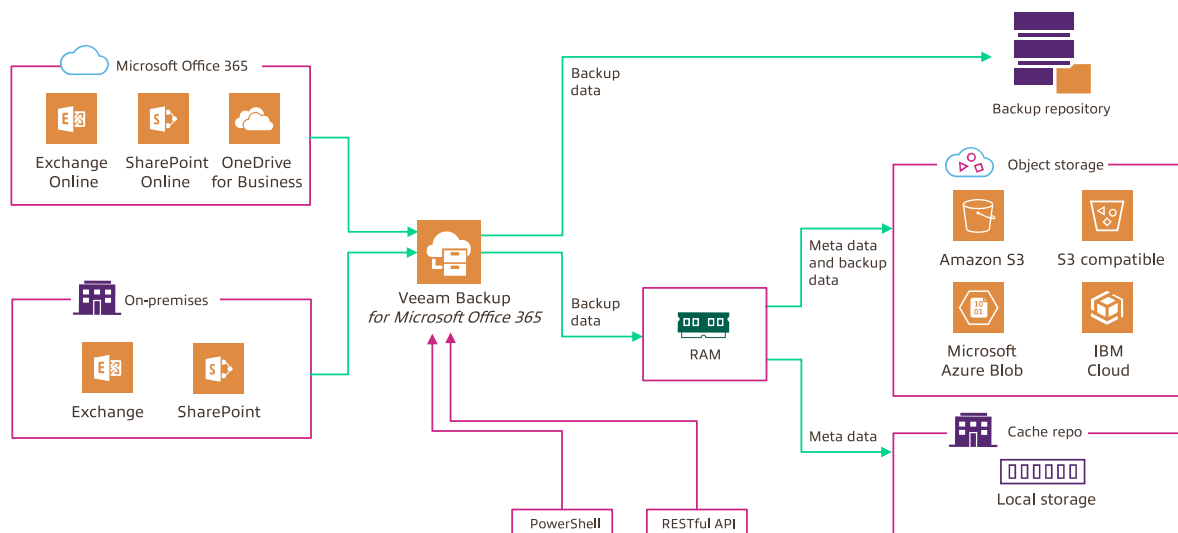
Microsoft Office 365

Exchange Online

SharePoint Online

OneDrive for Business

On-premises

Exchange

SharePoint

Veeam Backup
*for Microsoft Office 365*

PowerShell

RESTful API

Backup data

Backup data

Backup repository

RAM

Meta data and backup data

Meta data

Object storage

Amazon S3

S3 compatible

Microsoft Azure Blob

IBM Cloud

Cache repo

Local storage